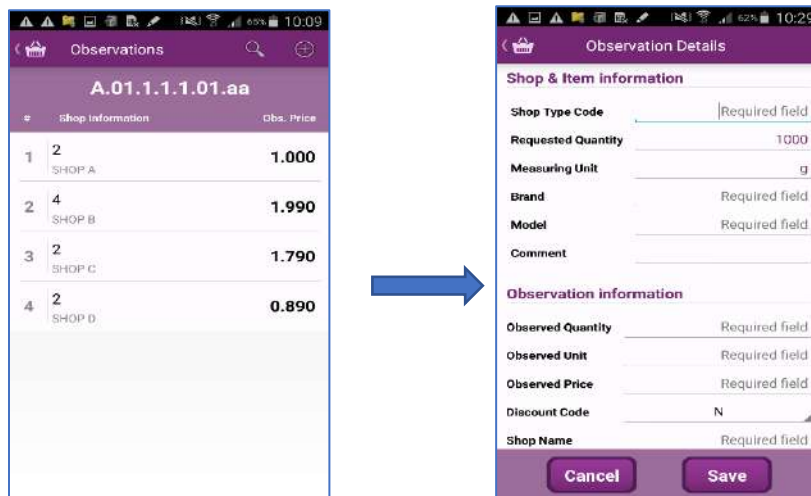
65% 10:09

Observations

A.01.1.1.1.01.aa

| # | Shop Information | Obs. Price |
|---|---|---|
| 1 | 2 SHOP A | 1.000 |
| 2 | 4 SHOP B | 1.990 |
| 3 | 2 SHOP C | 1.790 |
| 4 | 2 SHOP D | 0.890 |

62% 10:29

Observation Details

Shop & Item information

Shop Type Code Required field

Requested Quantity 1000

Measuring Unit g

Brand Required field

Model Required field

Comment

Observation information

Observed Quantity Required field

Observed Unit Required field

Observed Price Required field

Discount Code N

Shop Name Required field

Cancel

Save